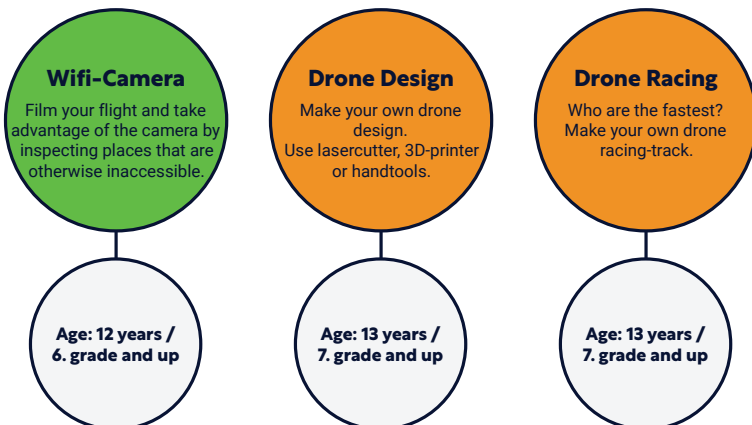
Wifi-Camera
Film your flight and take advantage of the camera by inspecting places that are otherwise inaccessible.

Age: 12 years / 6. grade and up

Drone Design
Make your own drone design.
Use lasercutter, 3D-printer or handtools.

Age: 13 years / 7. grade and up

Drone Racing
Who are the fastest? Make your own drone racing-track.

Age: 13 years / 7. grade and up